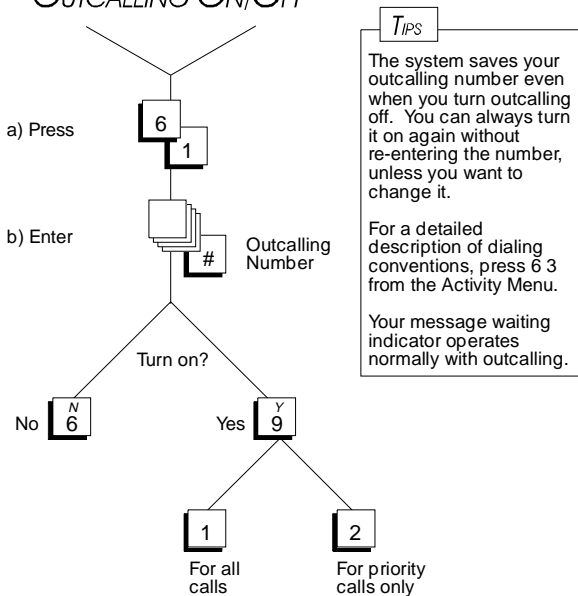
OUTCALLING ON/OFF

a) Press

6

1

b) Enter

#

Outcalling Number

Turn on?

No

N
6

Yes

Y
9

1

For all calls

2

For priority calls only

TIPS

The system saves your outcalling number even when you turn outcalling off. You can always turn it on again without re-entering the number, unless you want to change it.

For a detailed description of dialing conventions, press 6 3 from the Activity Menu.

Your message waiting indicator operates normally with outcalling.